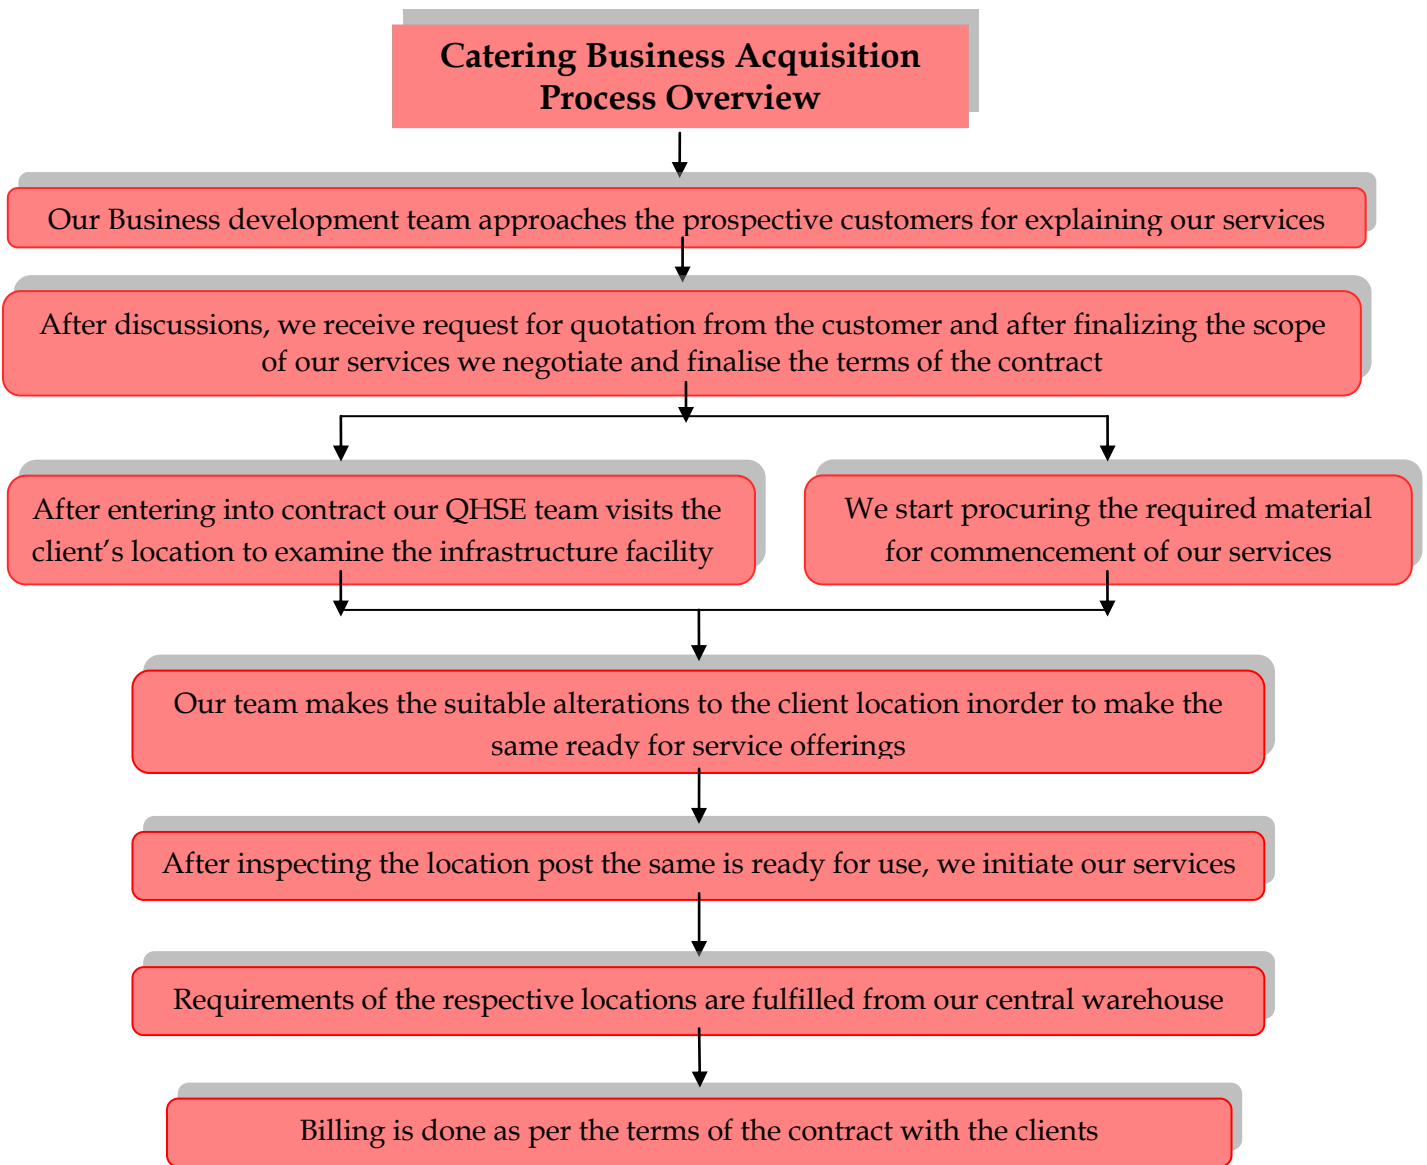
Catering Business Acquisition Process Overview

Our Business development team approaches the prospective customers for explaining our services

After discussions, we receive request for quotation from the customer and after finalizing the scope of our services we negotiate and finalise the terms of the contract

After entering into contract our QHSE team visits the client's location to examine the infrastructure facility

We start procuring the required material for commencement of our services

Our team makes the suitable alterations to the client location inorder to make the same ready for service offerings

After inspecting the location post the same is ready for use, we initiate our services

Requirements of the respective locations are fulfilled from our central warehouse

Billing is done as per the terms of the contract with the clients